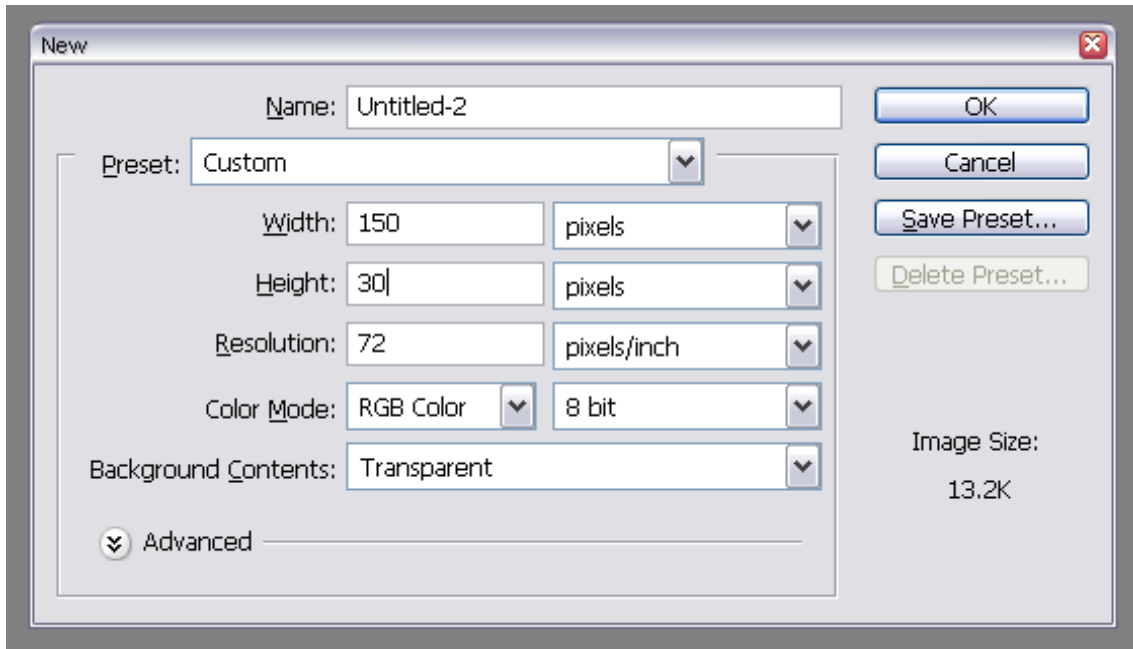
New

Name: Untitled-2

Preset: Custom

Width: 150 pixels

Height: 30 pixels

Resolution: 72 pixels/inch

Color Mode: RGB Color 8 bit

Background Contents: Transparent

Advanced

OK

Cancel

Save Preset...

Delete Preset...

Image Size:

13.2K